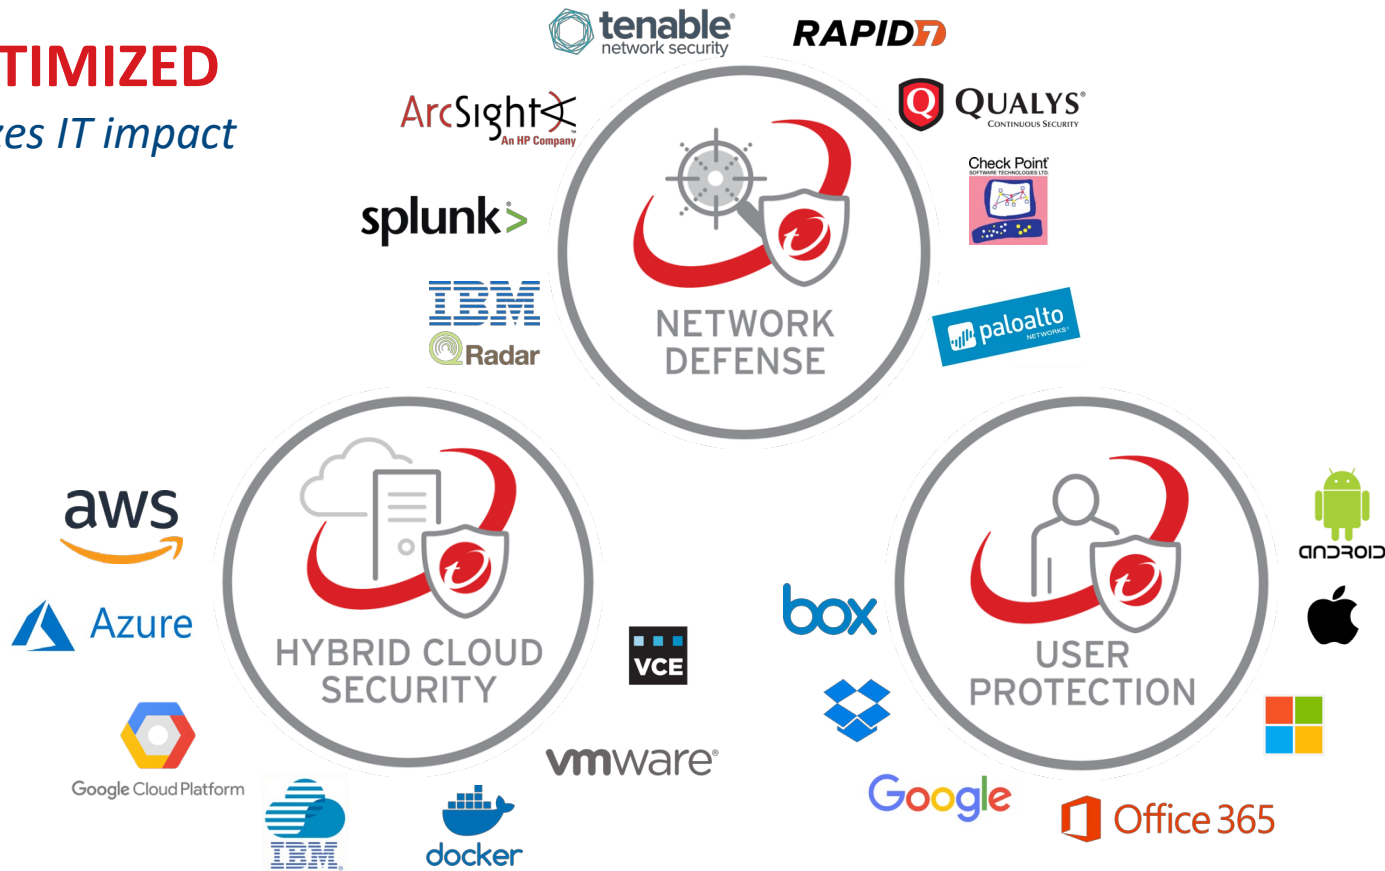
TIMIZED
es IT impact

tenable network security
RAPID7
ArcSight An HP Company
QUALYS CONTINUOUS SECURITY
Check Point SOFTWARE TECHNOLOGIES LTD.
splunk>
IBM
QRadar
NETWORK DEFENSE
paloalto NETWORKS

aws
Azure
Google Cloud Platform
IBM
docker
HYBRID CLOUD SECURITY
VCE
vmware

box
Google
USER PROTECTION
ANDROID
Office 365